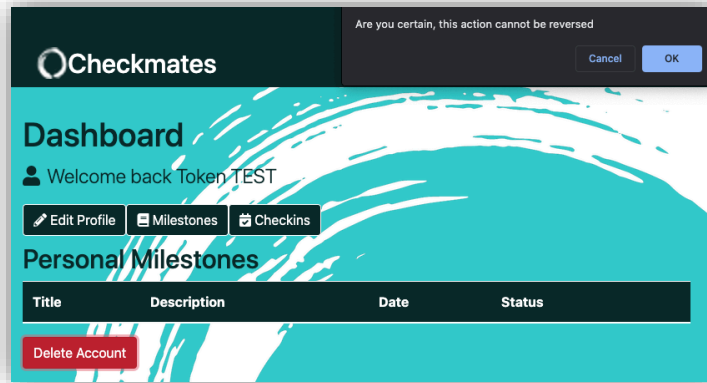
Are you certain, this action cannot be reversed

Cancel OK

Checkmates

Dashboard

Welcome back Token TEST

Edit Profile Milestones Checkins

Personal Milestones

| Title | Description | Date | Status |
|---|---|---|---|

Delete Account